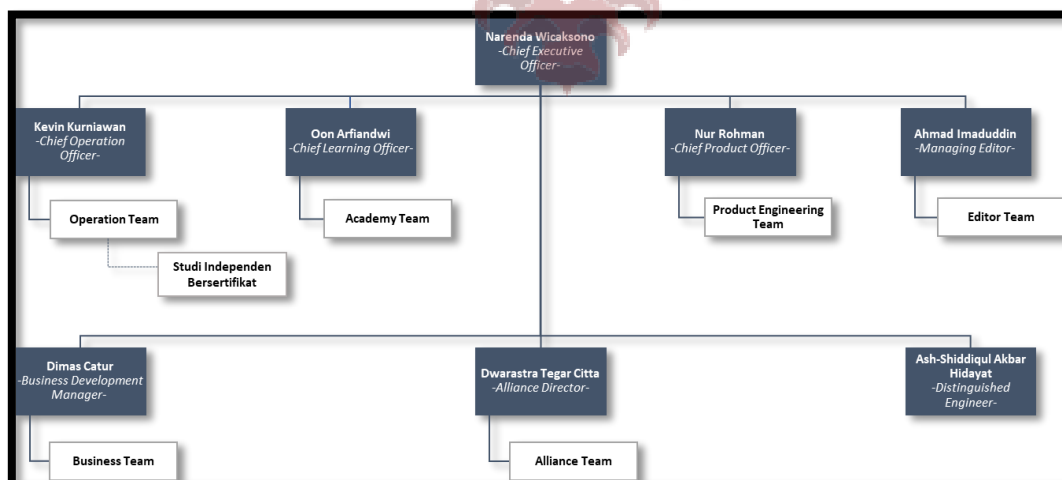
Narenda Wicaksono
-Chief Executive Officer-

Kevin Kurniawan
-Chief Operation Officer-

Operation Team

Studi Independen Bersertifikat

Oon Arfiandwi
-Chief Learning Officer-

Academy Team

Nur Rohman
-Chief Product Officer-

Product Engineering Team

Ahmad Imaduddin
-Managing Editor-

Editor Team

Dimas Catur
-Business Development Manager-

Business Team

Dwarastra Tegar Citta
-Alliance Director-

Alliance Team

Ash-Shiddiqul Akbar Hidayat
-Distinguished Engineer-